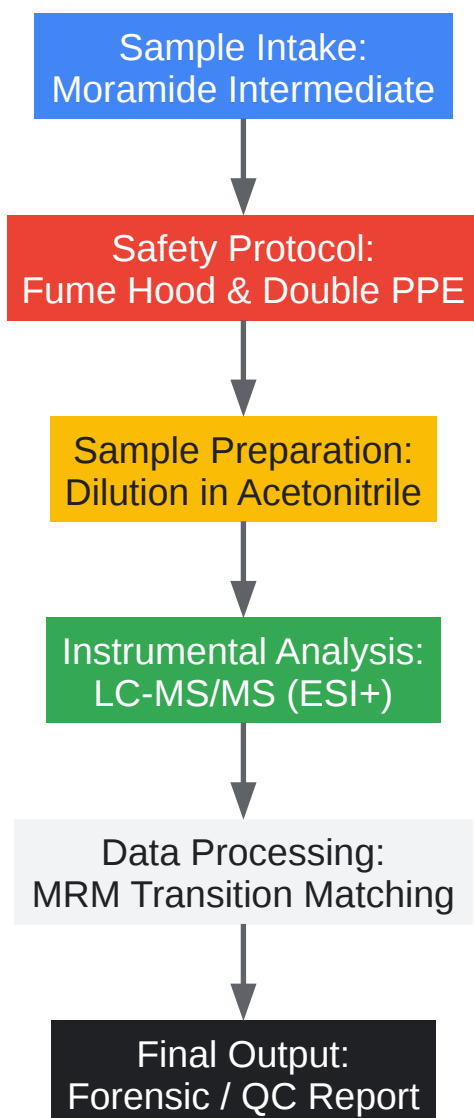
Sample Intake:
Moramide Intermediate

Safety Protocol:
Fume Hood & Double PPE

Sample Preparation:
Dilution in Acetonitrile

Instrumental Analysis:
LC-MS/MS (ESI+)

Data Processing:
MRM Transition Matching

Final Output:
Forensic / QC Report